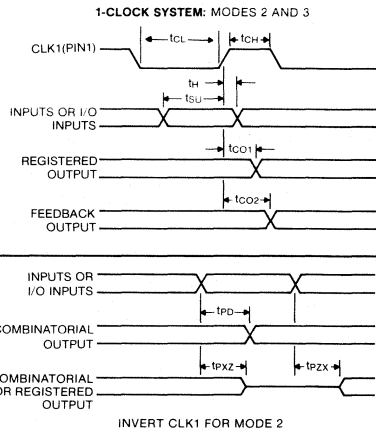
1-CLOCK SYSTEM: MODES 2 AND 3

CLK1(PIN1)

$t_{CL}$

$t_{CH}$

$t_H$

$t_{SU}$

INPUTS OR I/O INPUTS

$t_{CO1}$

REGISTERED OUTPUT

$t_{CO2}$

FEEDBACK OUTPUT

INPUTS OR I/O INPUTS

$t_{PD}$

COMBINATORIAL OUTPUT

$t_{PXZ}$

$t_{PZX}$

COMBINATORIAL OR REGISTERED OUTPUT

INVERT CLK1 FOR MODE 2